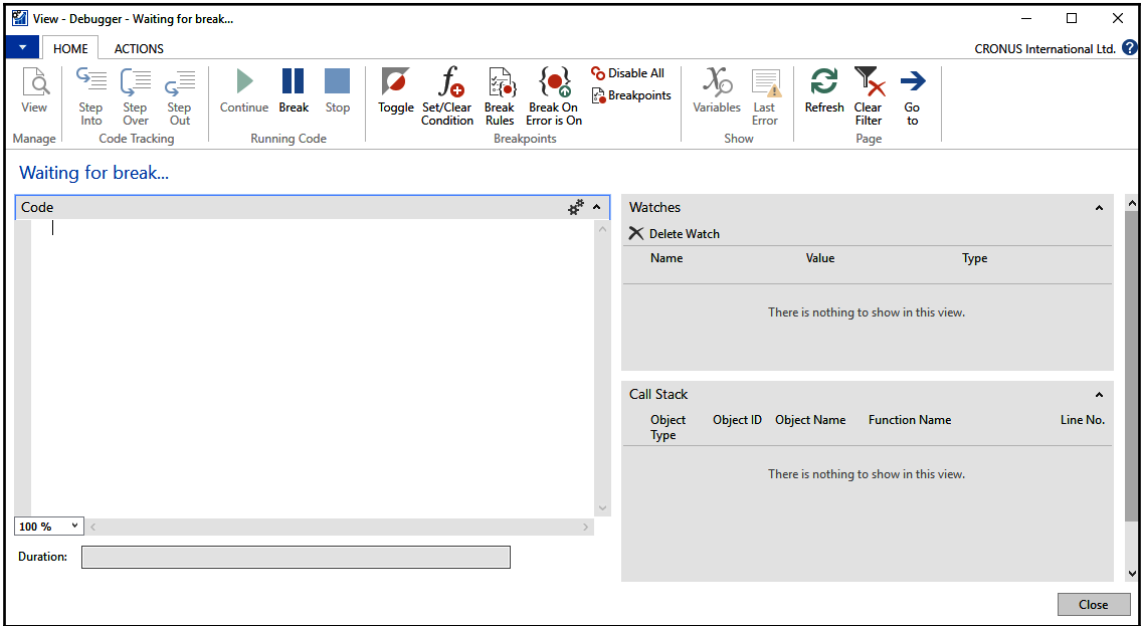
View - Debugger - Waiting for break...

HOME ACTIONS CRONUS International Ltd.

View
Manage

Step Into Step Over Step Out
Code Tracking

Continue Break Stop
Running Code

Toggle Set/Clear Condition Break Rules Break On Error is On Disable All Breakpoints
Breakpoints

Variables Last Error
Show

Refresh Clear Filter Go to
Page

Waiting for break...

Code

100 %

Duration:

Watches

Delete Watch

| Name | Value | Type |
|---|---|---|

There is nothing to show in this view.

Call Stack

| Object Type | Object ID | Object Name | Function Name | Line No. |
|---|---|---|---|---|

There is nothing to show in this view.

Close